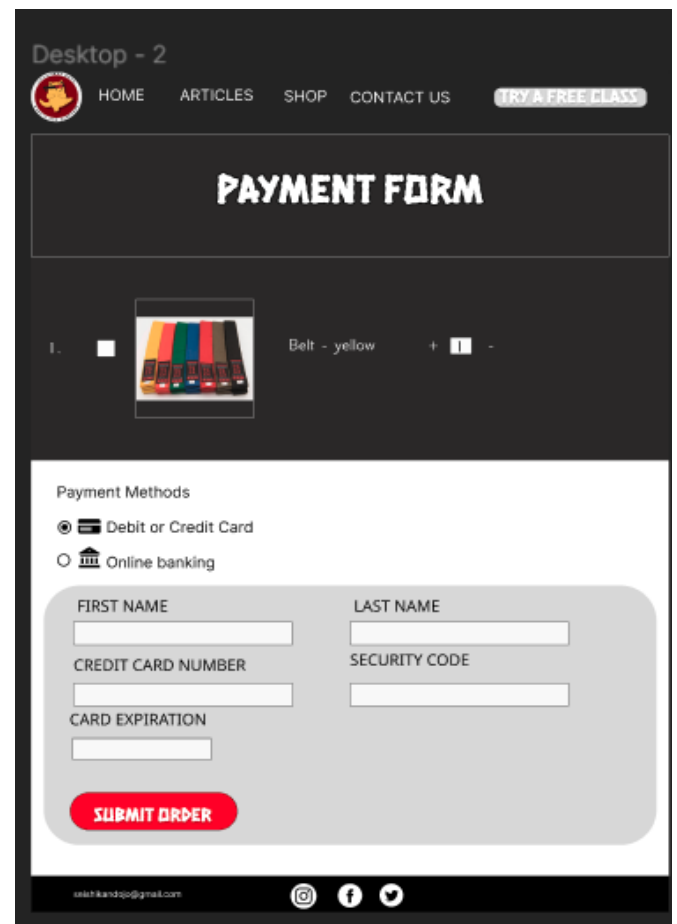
Desktop - 2

HOME ARTICLES SHOP CONTACT US TRY A FREE CLASS

PAYMENT FORM

1. Belt - yellow + 1 -

Payment Methods

Debit or Credit Card

Online banking

FIRST NAME

LAST NAME

CREDIT CARD NUMBER

SECURITY CODE

CARD EXPIRATION

SUBMIT ORDER

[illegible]@gmail.com